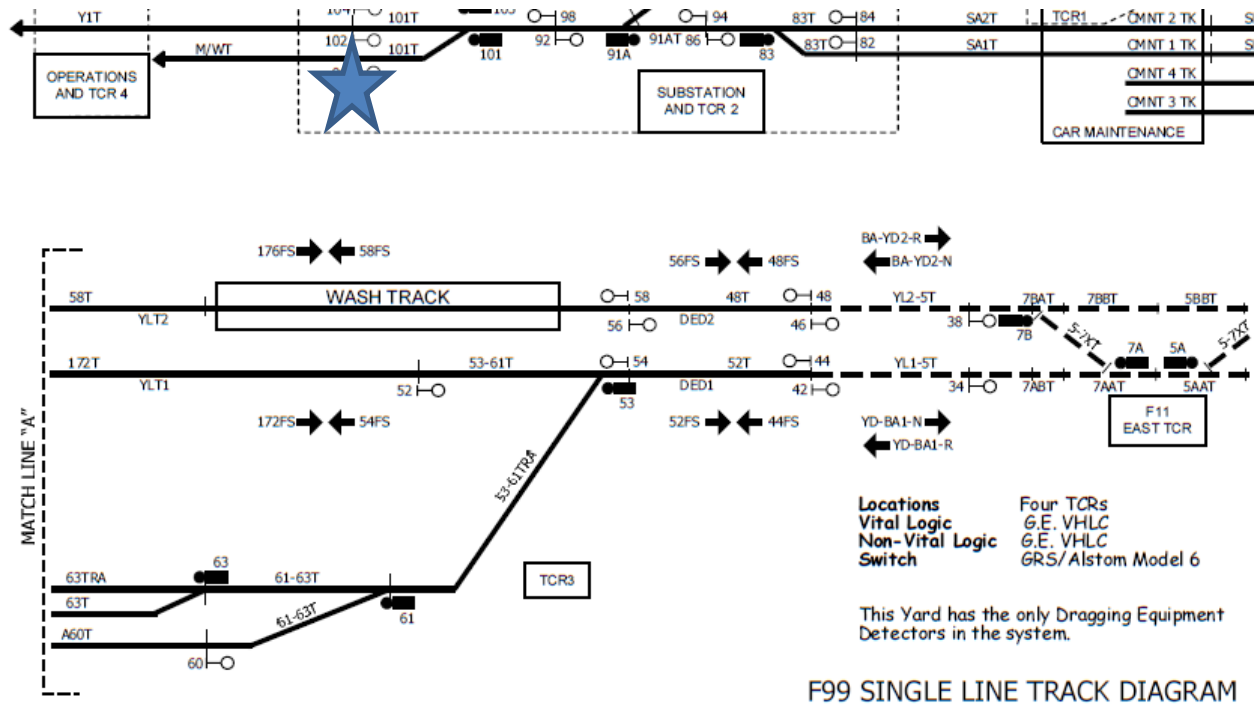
Y1T
104 101T 103 98 94 83T 84 SA2T TCR1 CMNT 2 TK S
M/WT
102 101T 92 91AT 86 83T 82 SA1T CMNT 1 TK S
101 91A 83
OPERATIONS AND TCR 4
SUBSTATION AND TCR 2
CMNT 4 TK
CMNT 3 TK
CAR MAINTENANCE

176FS 58FS
56FS 48FS
BA-YD2-R
BA-YD2-N
58T
WASH TRACK
58 48T 48 YL2-5T 7BAT 7BBT 5BBT
YLT2 56 DED2 46 38 7B 5-7XT 5-7XT
172T 53-61T 54 52T 44 YL1-5T 7A 5A
YLT1 52 53 DED1 42 34 7ABT 7AAT 5AAT
F11 EAST TCR
172FS 54FS
52FS 44FS
YD-BA1-N
YD-BA1-R
MATCH LINE "A"
53-61TRA

| | |
|---|---|
| **Locations** | Four TCRs |
| **Vital Logic** | G.E. VHLC |
| **Non-Vital Logic** | G.E. VHLC |
| **Switch** | GRS/Alstom Model 6 |

63
63TRA 61-63T
63T
TCR3
61-63T
A60T 61
60

This Yard has the only Dragging Equipment Detectors in the system.

F99 SINGLE LINE TRACK DIAGRAM